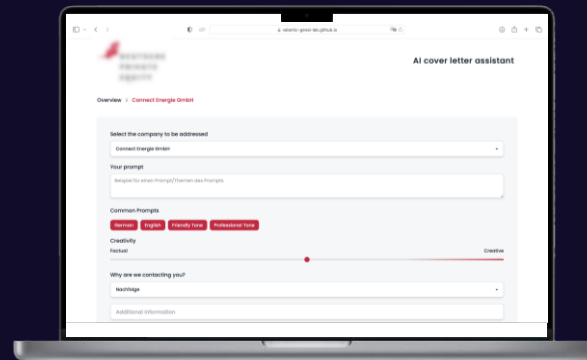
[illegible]

AI cover letter assistant

Overview > Connect Energie GmbH

Select the company to be addressed

Connect Energie GmbH

Your prompt

Beispiel für einen Prompt/Themen des Prompts

Common Prompts

German English Friendly Tone Professional Tone

Creativity

Factual Creative

Why are we contacting you?

Nachfolge

Additional information